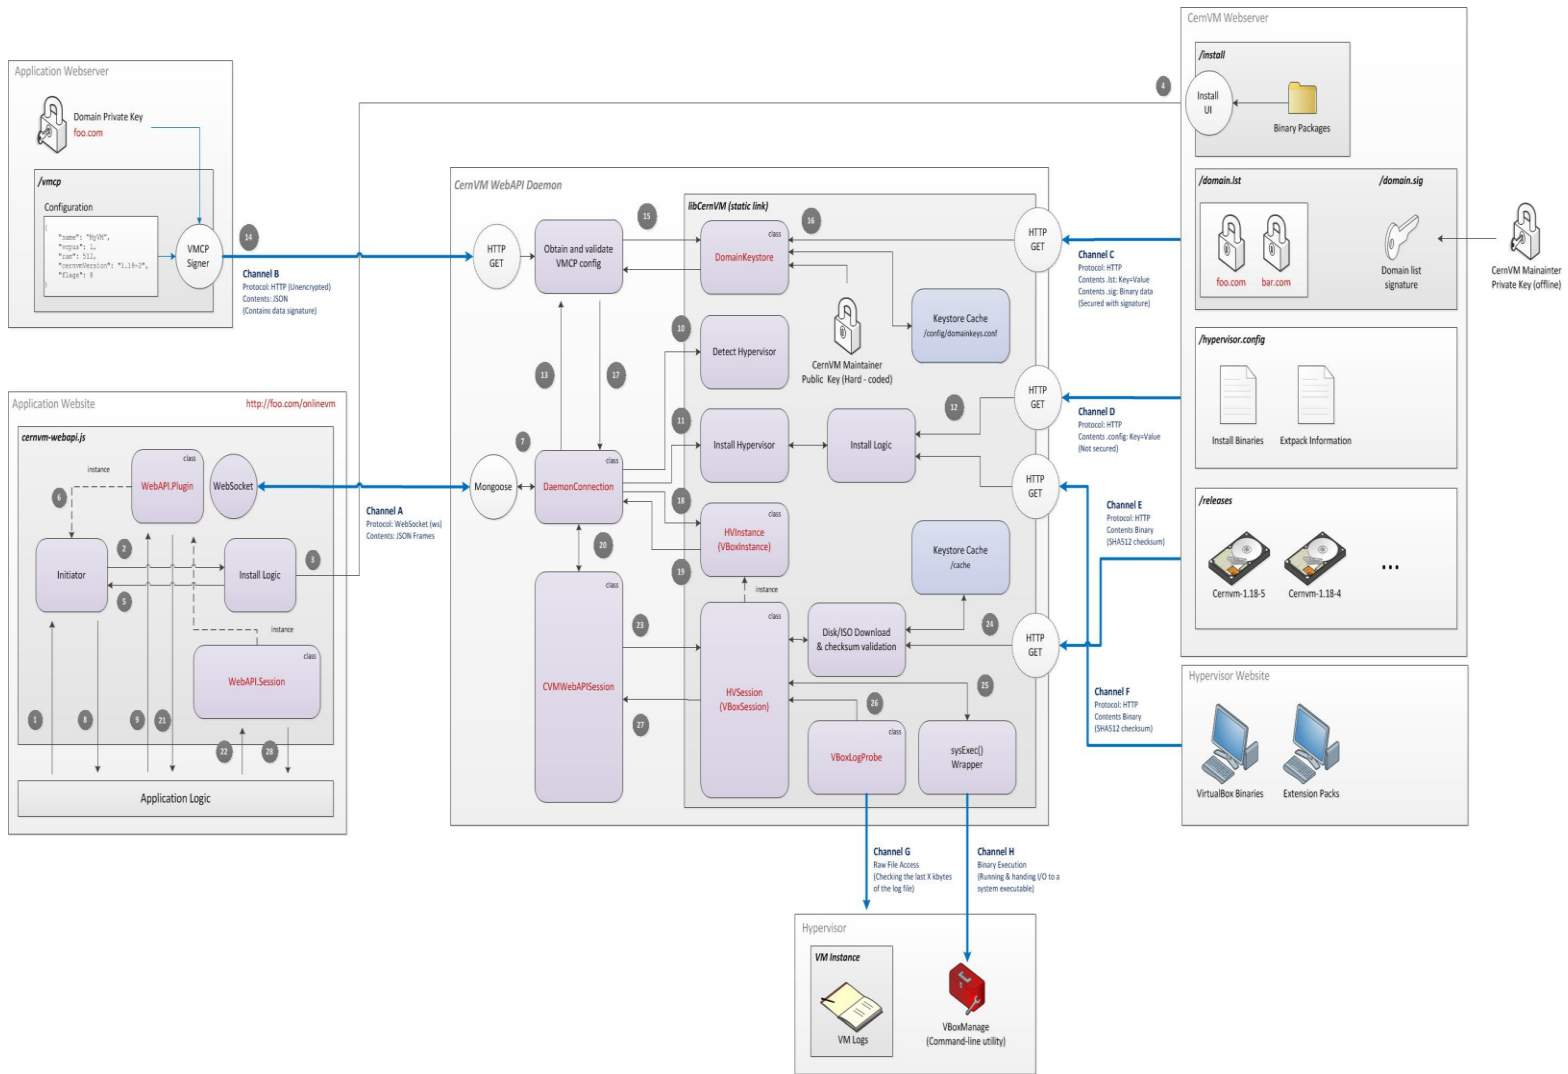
Application Webserver

Domain Private Key
foo.com

/vmcp

Configuration

"name": "MyVM",
"cpus": 1,
"ram": 512,
"cernvmVersion": "1.18-2",
"flags": 8

VMCP Signer

14

Channel B
Protocol: HTTP (Unencrypted)
Contents: JSON
(Contains data signature)

Application Website

http://foo.com/onlinevm

cernvm-webapi.js

instance

class
WebAPI.Plugin

WebSocket

6

Initiator

2

Install Logic

3

5

instance

class
WebAPI.Session

1

8

9

21

22

28

Application Logic

Channel A
Protocol: WebSocket (ws)
Contents: JSON Frames

CernVM WebAPI Daemon

HTTP GET

Obtain and validate VMCP config

15

13

17

7

Mongoose

class
DaemonConnection

20

class
CVMWebAPISession

23

27

libCernVM (static link)

16

class
DomainKeystore

Keystore Cache
/config/domainkeys.conf

CernVM Maintainer Public Key (Hard - coded)

10

Detect Hypervisor

11

Install Hypervisor

Install Logic

12

18

class
HVInstance
(VBoxInstance)

19

Keystore Cache
/cache

instance

class
HVSession
(VBoxSession)

Disk/ISO Download & checksum validation

24

25

26

class
VBoxLogProbe

sysExec()
Wrapper

HTTP GET

HTTP GET

HTTP GET

HTTP GET

Channel C
Protocol: HTTP
Contents .lst: Key=Value
Contents .sig: Binary data
(Secured with signature)

Channel D
Protocol: HTTP
Contents .config: Key=Value
(Not secured)

Channel E
Protocol: HTTP
Contents Binary
(SHA512 checksum)

Channel F
Protocol: HTTP
Contents Binary
(SHA512 checksum)

4

CernVM Webserver

/install

Install UI

Binary Packages

/domain.lst

/domain.sig

foo.com

bar.com

Domain list signature

CernVM Mainainter Private Key (offline)

/hypervisor.config

Install Binaries

Extpack Information

/releases

Cernvm-1.18-5

Cernvm-1.18-4

...

Hypervisor Website

VirtualBox Binaries

Extension Packs

Channel G
Raw File Access
(Checking the last X kbytes of the log file)

Channel H
Binary Execution
(Running & handing I/O to a system executable)

Hypervisor

VM Instance

VM Logs

VBoxManage
(Command-line utility)